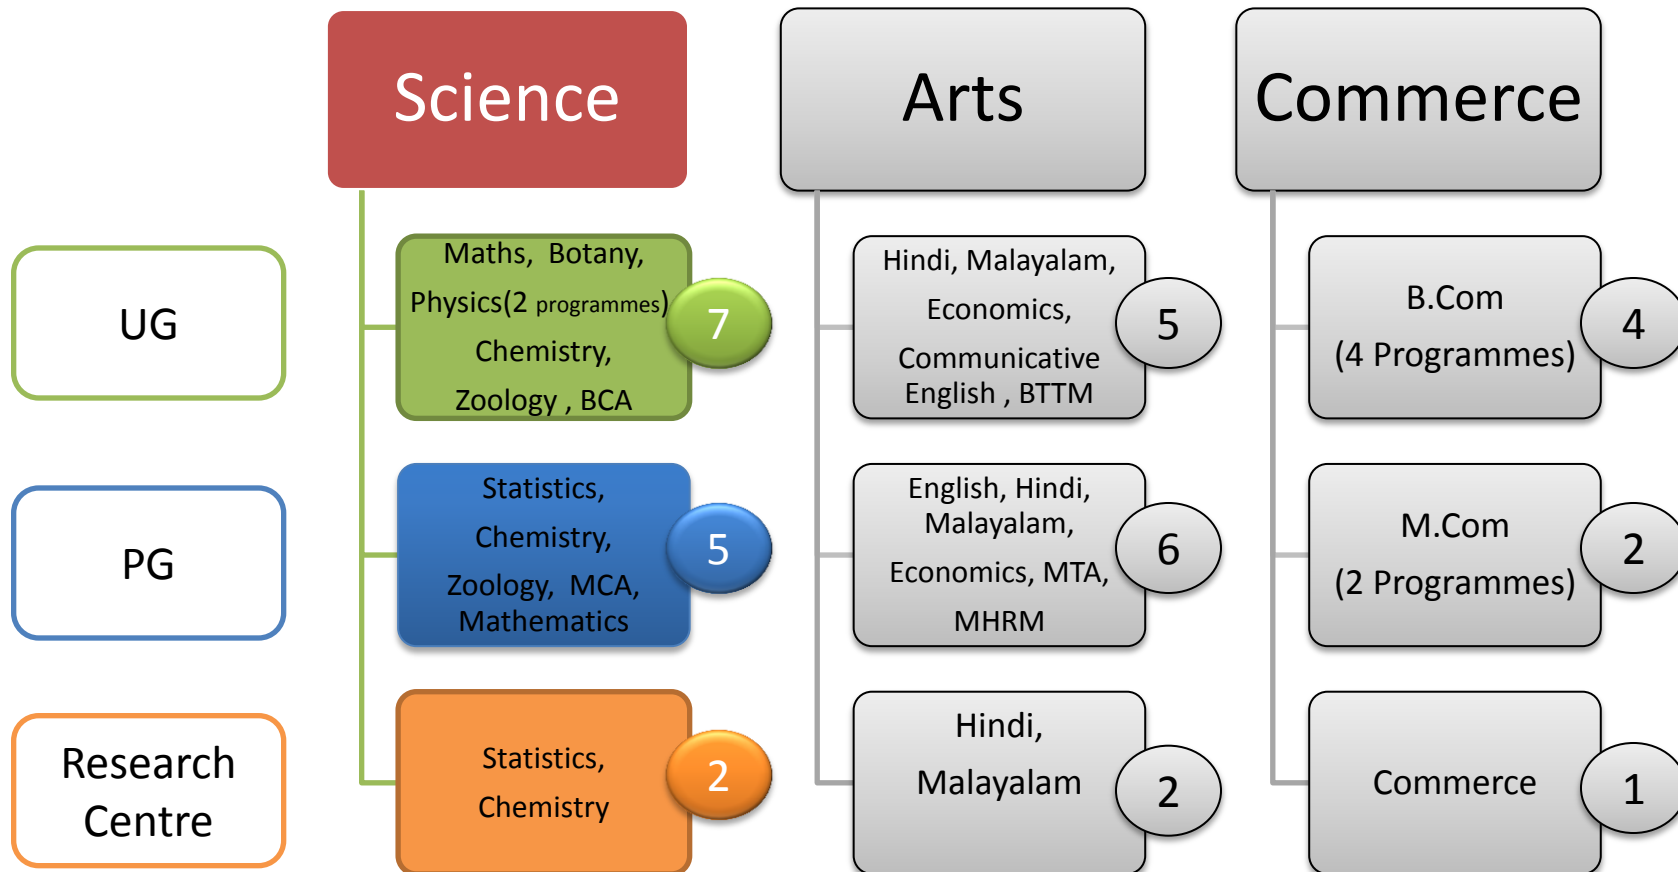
Science

Arts

Commerce

UG

Maths, Botany, Physics(2 programmes) Chemistry, Zoology , BCA

7

Hindi, Malayalam, Economics, Communicative English , BTTM

5

B.Com (4 Programmes)

4

PG

Statistics, Chemistry, Zoology, MCA, Mathematics

5

English, Hindi, Malayalam, Economics, MTA, MHRM

6

M.Com (2 Programmes)

2

Research Centre

Statistics, Chemistry

2

Hindi, Malayalam

2

Commerce

1